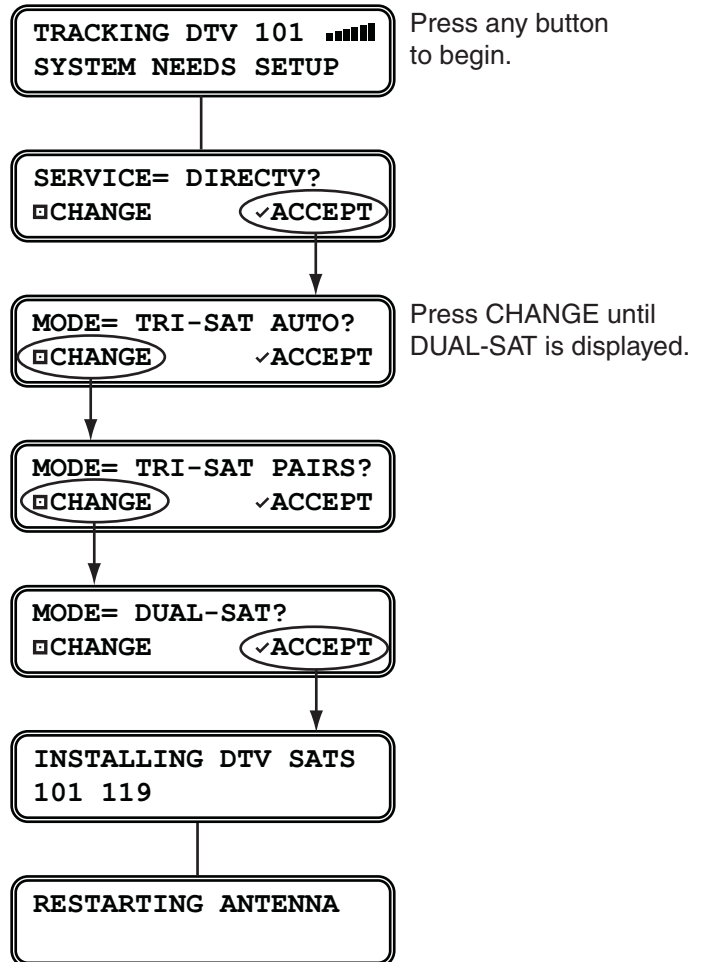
TRACKING DTV 101
SYSTEM NEEDS SETUP

Press any button to begin.

SERVICE= DIRECTV?
CHANGE ✓ACCEPT

MODE= TRI-SAT AUTO?
CHANGE ✓ACCEPT

Press CHANGE until DUAL-SAT is displayed.

MODE= TRI-SAT PAIRS?
CHANGE ✓ACCEPT

MODE= DUAL-SAT?
CHANGE ✓ACCEPT

INSTALLING DTV SATS
101 119

RESTARTING ANTENNA